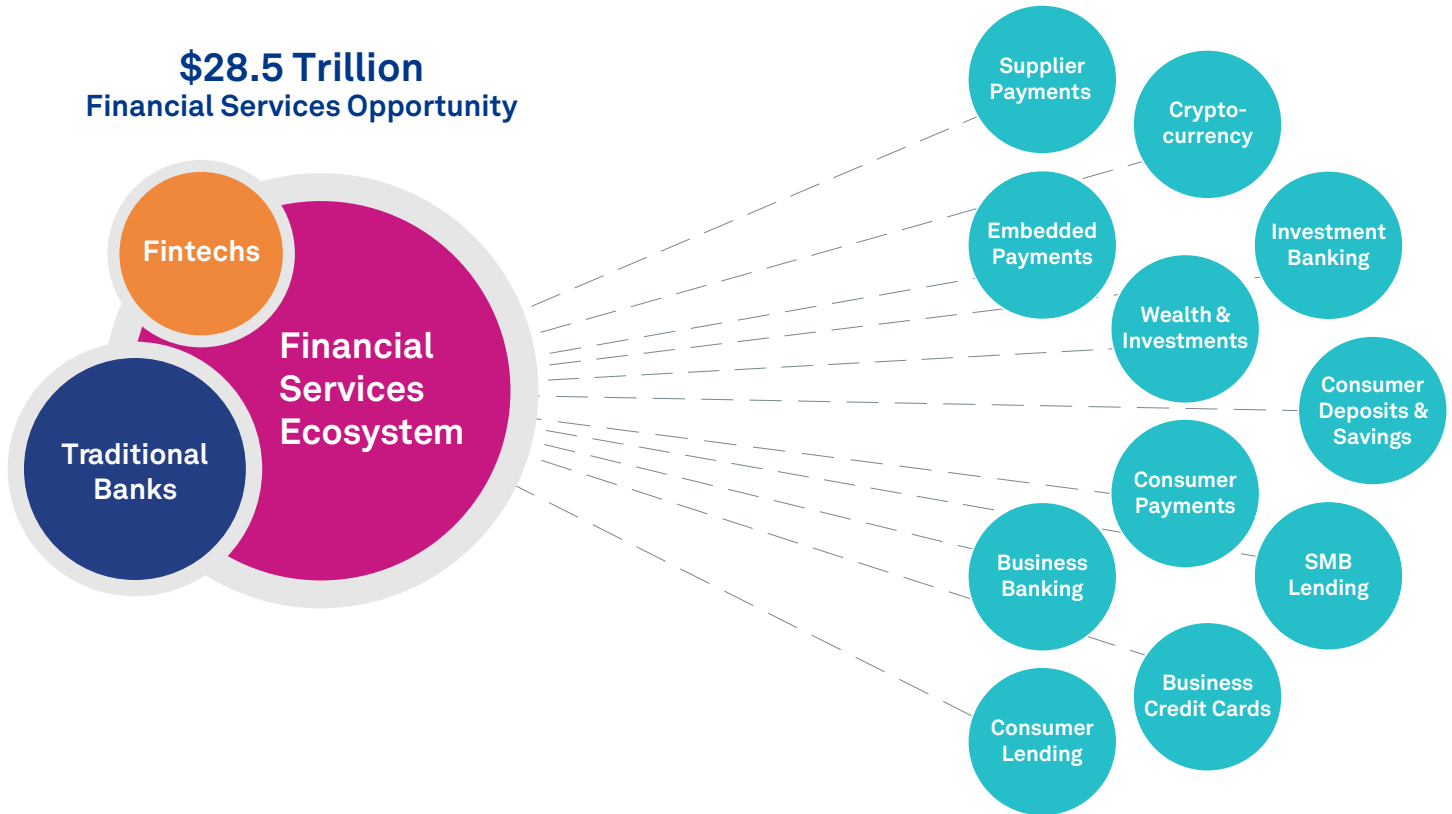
$28.5 Trillion
Financial Services Opportunity

Fintechs

Financial Services Ecosystem

Traditional Banks

Supplier Payments

Crypto-currency

Embedded Payments

Investment Banking

Wealth & Investments

Consumer Deposits & Savings

Consumer Payments

Business Banking

SMB Lending

Business Credit Cards

Consumer Lending